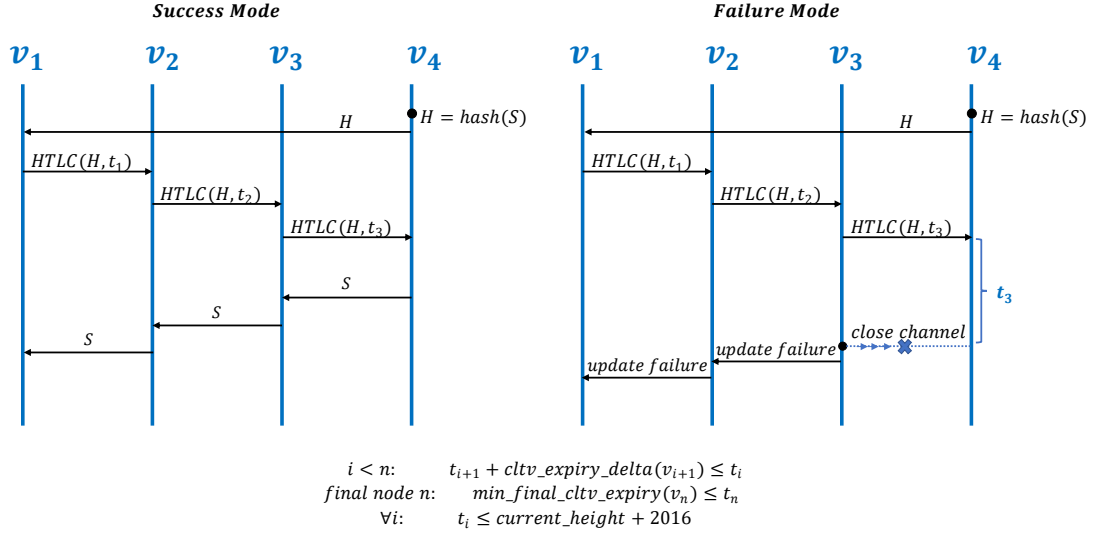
Success Mode

$v_1$ $v_2$ $v_3$ $v_4$

$H = hash(S)$

$H$

$HTLC(H, t_1)$

$HTLC(H, t_2)$

$HTLC(H, t_3)$

$S$

$S$

$S$

Failure Mode

$v_1$ $v_2$ $v_3$ $v_4$

$H = hash(S)$

$H$

$HTLC(H, t_1)$

$HTLC(H, t_2)$

$HTLC(H, t_3)$

$t_3$

close channel

update failure

update failure

$i < n$: $t_{i+1} + cltv\_expiry\_delta(v_{i+1}) \leq t_i$

$final\ node\ n$: $min\_final\_cltv\_expiry(v_n) \leq t_n$

$\forall i$: $t_i \leq current\_height + 2016$